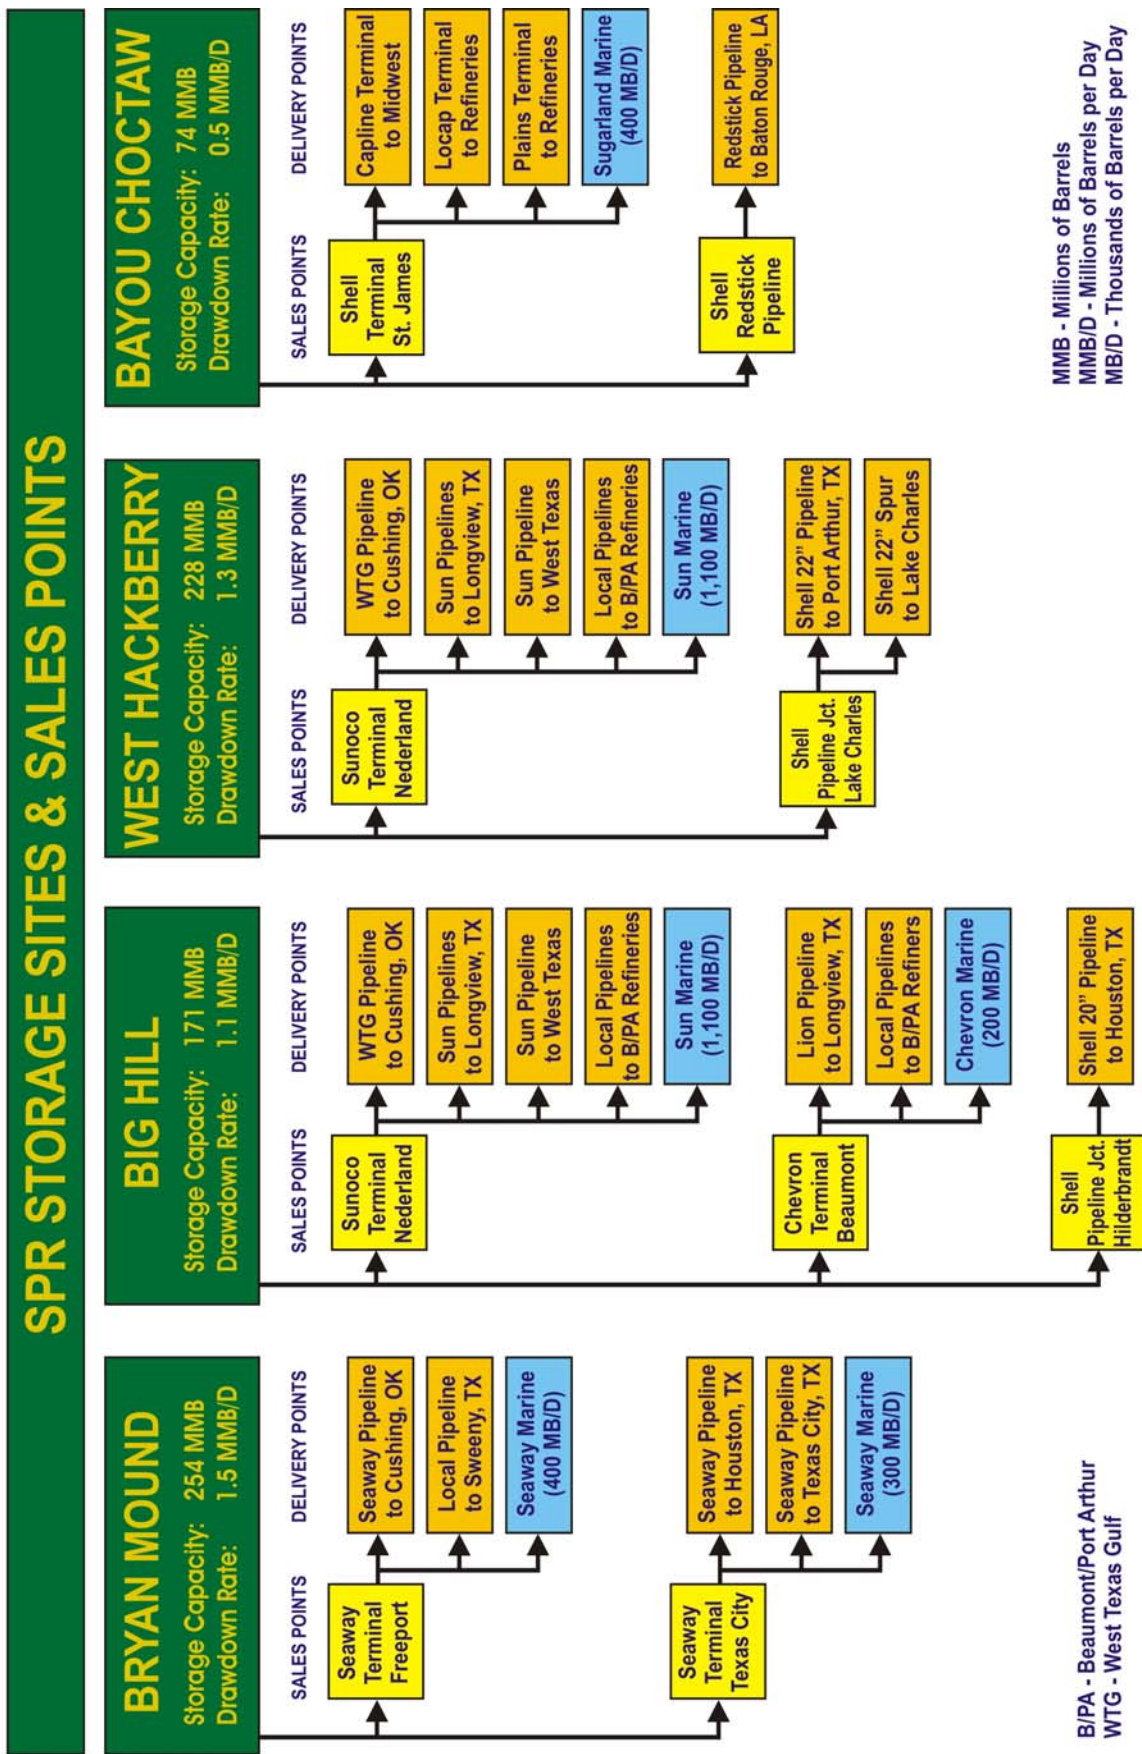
SPR STORAGE SITES & SALES POINTS

BRYAN MOUND
Storage Capacity: 254 MMB
Drawdown Rate: 1.5 MMB/D

SALES POINTS
DELIVERY POINTS

Seaway Terminal Freeport
Seaway Pipeline to Cushing, OK
Local Pipeline to Sweeny, TX
Seaway Marine (400 MB/D)

Seaway Terminal Texas City
Seaway Pipeline to Houston, TX
Seaway Pipeline to Texas City, TX
Seaway Marine (300 MB/D)

BIG HILL
Storage Capacity: 171 MMB
Drawdown Rate: 1.1 MMB/D

SALES POINTS
DELIVERY POINTS

Sunoco Terminal Nederland
WTG Pipeline to Cushing, OK
Sun Pipelines to Longview, TX
Sun Pipeline to West Texas
Local Pipelines to B/PA Refineries
Sun Marine (1,100 MB/D)

Chevron Terminal Beaumont
Lion Pipeline to Longview, TX
Local Pipelines to B/PA Refiners
Chevron Marine (200 MB/D)

Shell Pipeline Jct. Hilderbrandt
Shell 20" Pipeline to Houston, TX

WEST HACKBERRY
Storage Capacity: 228 MMB
Drawdown Rate: 1.3 MMB/D

SALES POINTS
DELIVERY POINTS

Sunoco Terminal Nederland
WTG Pipeline to Cushing, OK
Sun Pipelines to Longview, TX
Sun Pipeline to West Texas
Local Pipelines to B/PA Refineries
Sun Marine (1,100 MB/D)

Shell Pipeline Jct. Lake Charles
Shell 22" Pipeline to Port Arthur, TX
Shell 22" Spur to Lake Charles

BAYOU CHOCTAW
Storage Capacity: 74 MMB
Drawdown Rate: 0.5 MMB/D

SALES POINTS
DELIVERY POINTS

Shell Terminal St. James
Capline Terminal to Midwest
Locap Terminal to Refineries
Plains Terminal to Refineries
Sugarland Marine (400 MB/D)

Shell Redstick Pipeline
Redstick Pipeline to Baton Rouge, LA

B/PA - Beaumont/Port Arthur
WTG - West Texas Gulf

MMB - Millions of Barrels
MMB/D - Millions of Barrels per Day
MB/D - Thousands of Barrels per Day